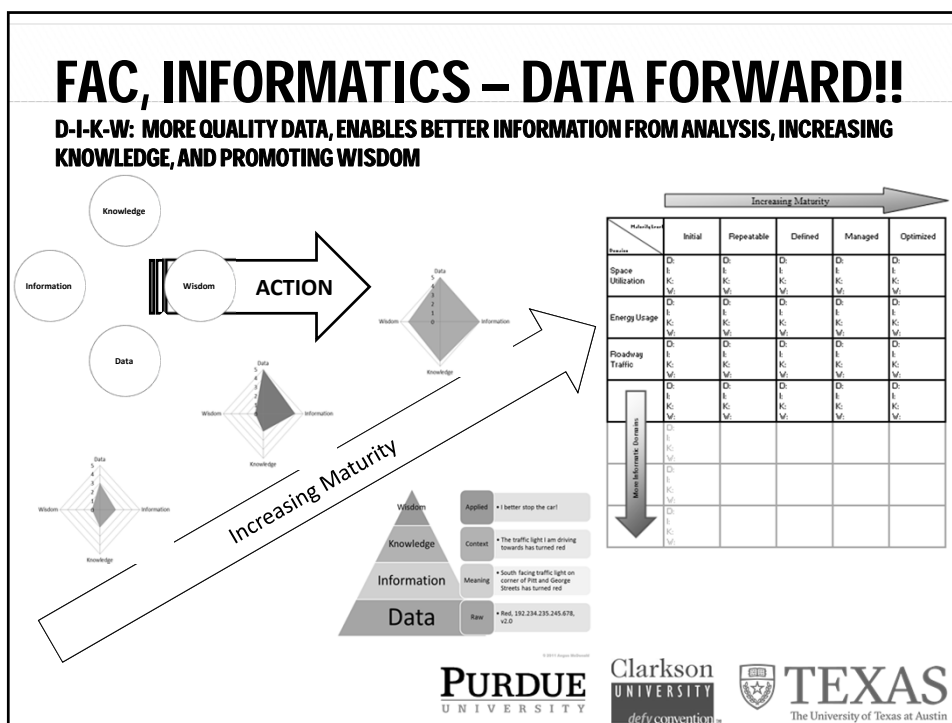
FAC, INFORMATICS – DATA FORWARD!!

D-I-K-W: MORE QUALITY DATA, ENABLES BETTER INFORMATION FROM ANALYSIS, INCREASING KNOWLEDGE, AND PROMOTING WISDOM

Knowledge

Information

Wisdom

ACTION

Data

Data
5
4
3
2
1
0
Wisdom
Information
Knowledge

Data
5
4
3
2
1
0
Wisdom
Information
Knowledge

Data
5
4
3
2
1
0
Wisdom
Information
Knowledge

Increasing Maturity

Increasing Maturity

| Maturity Level / Domains | Initial | Repeatable | Defined | Managed | Optimized |
|---|---|---|---|---|---|
| Space Utilization | D: I: K: W: | D: I: K: W: | D: I: K: W: | D: I: K: W: | D: I: K: W: |
| Energy Usage | D: I: K: W: | D: I: K: W: | D: I: K: W: | D: I: K: W: | D: I: K: W: |
| Roadway Traffic | D: I: K: W: | D: I: K: W: | D: I: K: W: | D: I: K: W: | D: I: K: W: |
| | D: I: K: W: | D: I: K: W: | D: I: K: W: | D: I: K: W: | D: I: K: W: |
| D: I: K: W: | | | | | |
| D: I: K: W: | | | | | |
| D: I: K: W: | | | | | |

More Informatic Domains

| | | |
|---|---|---|
| Wisdom | Applied | • I better stop the car! |
| Knowledge | Context | • The traffic light I am driving towards has turned red |
| Information | Meaning | • South facing traffic light on corner of Pitt and George Streets has turned red |
| Data | Raw | • Red, 192.234.235.245.678, v2.0 |

© 2011 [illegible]

PURDUE UNIVERSITY

Clarkson UNIVERSITY defy convention

TEXAS The University of Texas at Austin